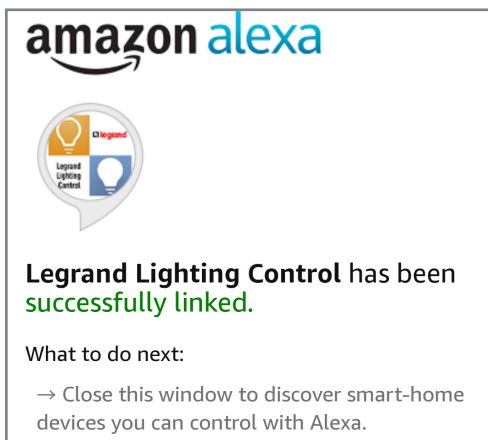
amazon alexa

legrand

Legrand Lighting Control

Legrand Lighting Control has been successfully linked.

What to do next:

→ Close this window to discover smart-home devices you can control with Alexa.